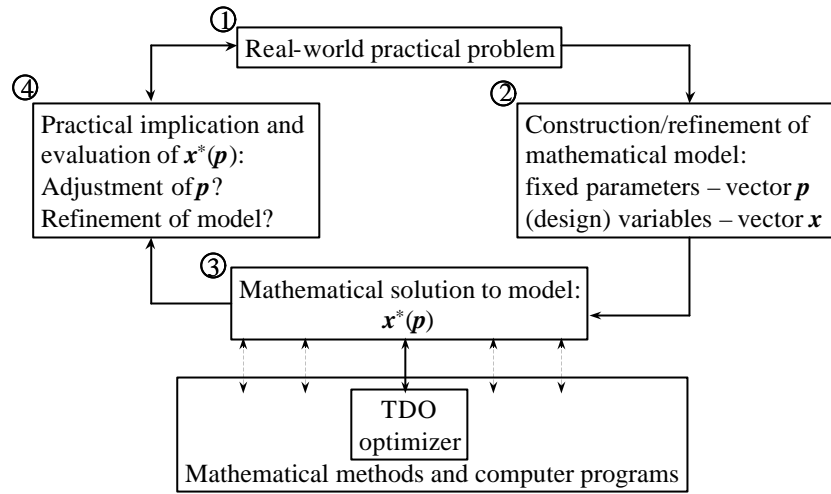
①
Real-world practical problem

④
Practical implication and evaluation of $\boldsymbol{x}^*(\boldsymbol{p})$:
Adjustment of $\boldsymbol{p}$?
Refinement of model?

②
Construction/refinement of mathematical model:
fixed parameters – vector $\boldsymbol{p}$
(design) variables – vector $\boldsymbol{x}$

③
Mathematical solution to model:
$\boldsymbol{x}^*(\boldsymbol{p})$

TDO optimizer
Mathematical methods and computer programs